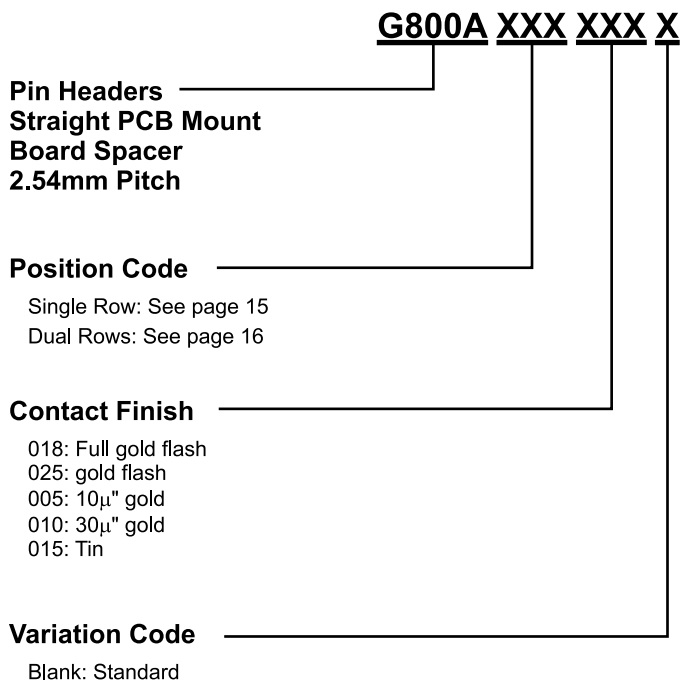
G800A XXX XXX X

Pin Headers
Straight PCB Mount
Board Spacer
2.54mm Pitch

Position Code

Single Row: See page 15
Dual Rows: See page 16

Contact Finish

018: Full gold flash
025: gold flash
005: 10μ" gold
010: 30μ" gold
015: Tin

Variation Code

Blank: Standard